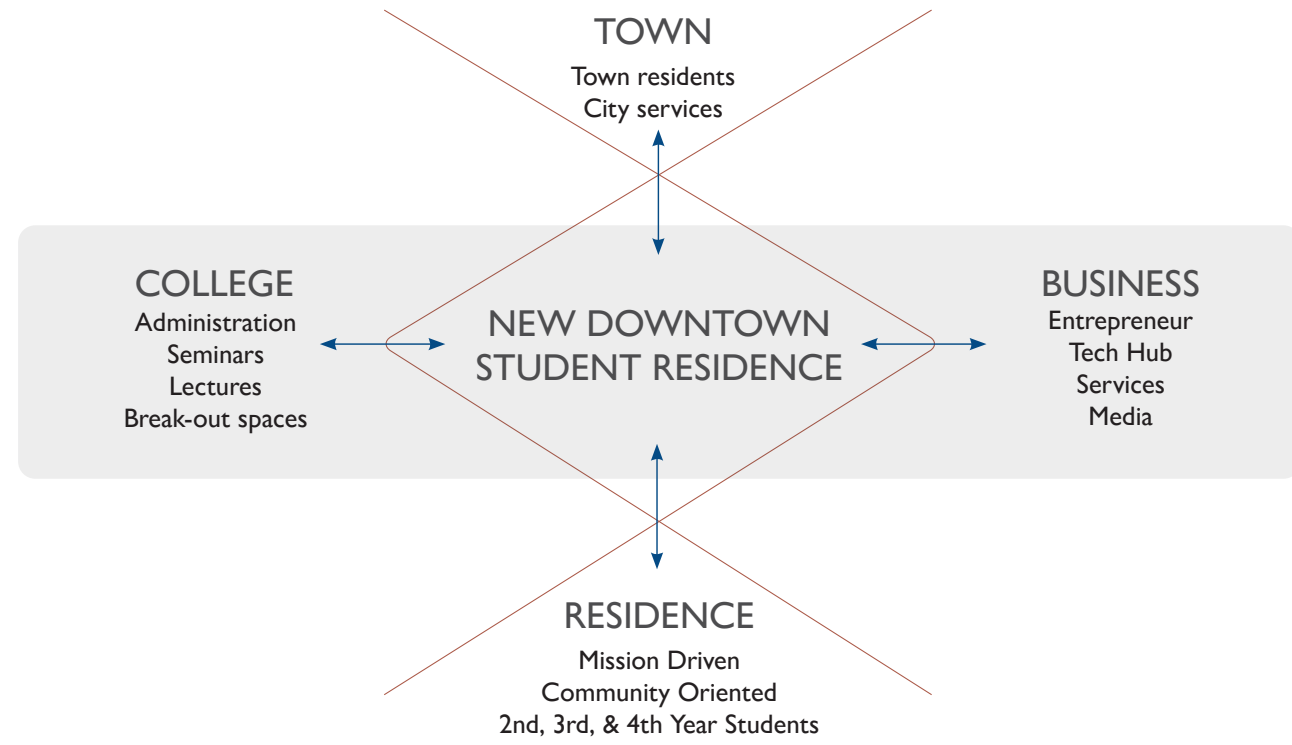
TOWN
Town residents
City services

COLLEGE
Administration
Seminars
Lectures
Break-out spaces

NEW DOWNTOWN
STUDENT RESIDENCE

BUSINESS
Entrepreneur
Tech Hub
Services
Media

RESIDENCE
Mission Driven
Community Oriented
2nd, 3rd, & 4th Year Students